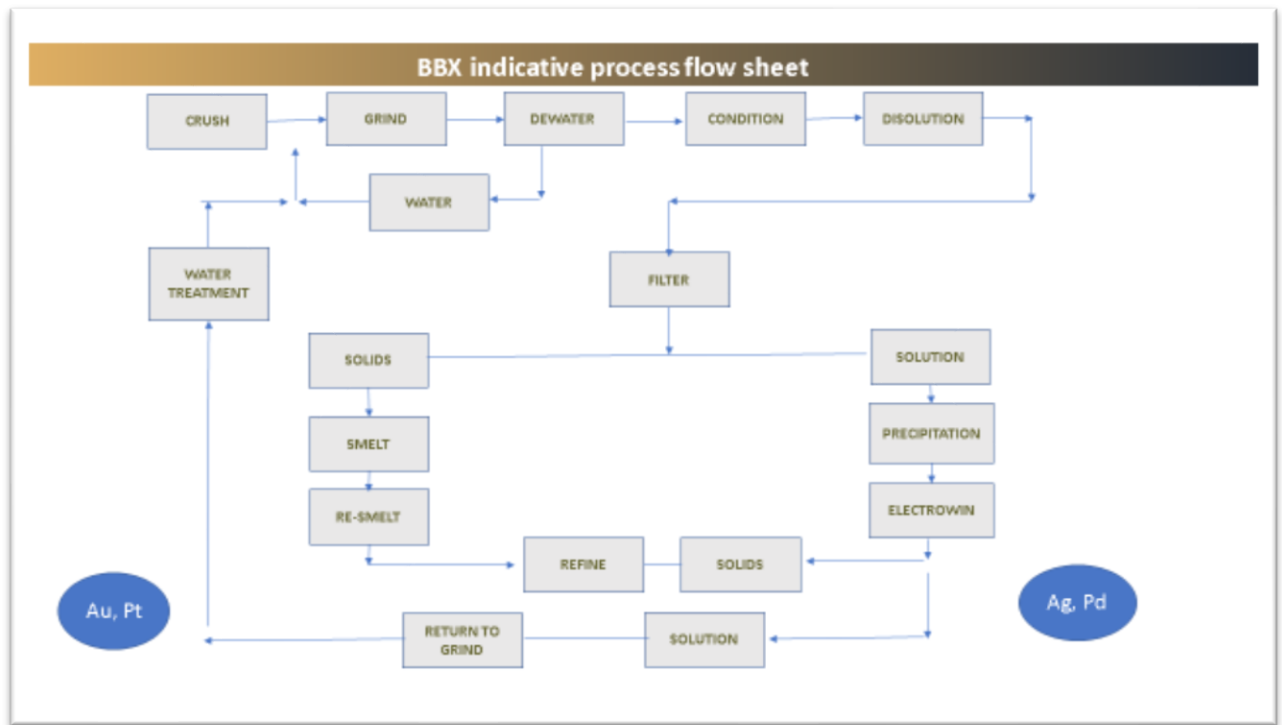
BBX indicative process flow sheet

CRUSH

GRIND

DEWATER

CONDITION

DISOLUTION

WATER

WATER TREATMENT

FILTER

SOLIDS

SOLUTION

SMELT

PRECIPITATION

RE-SMELT

ELECTROWIN

REFINE

SOLIDS

Au, Pt

Ag, Pd

RETURN TO GRIND

SOLUTION